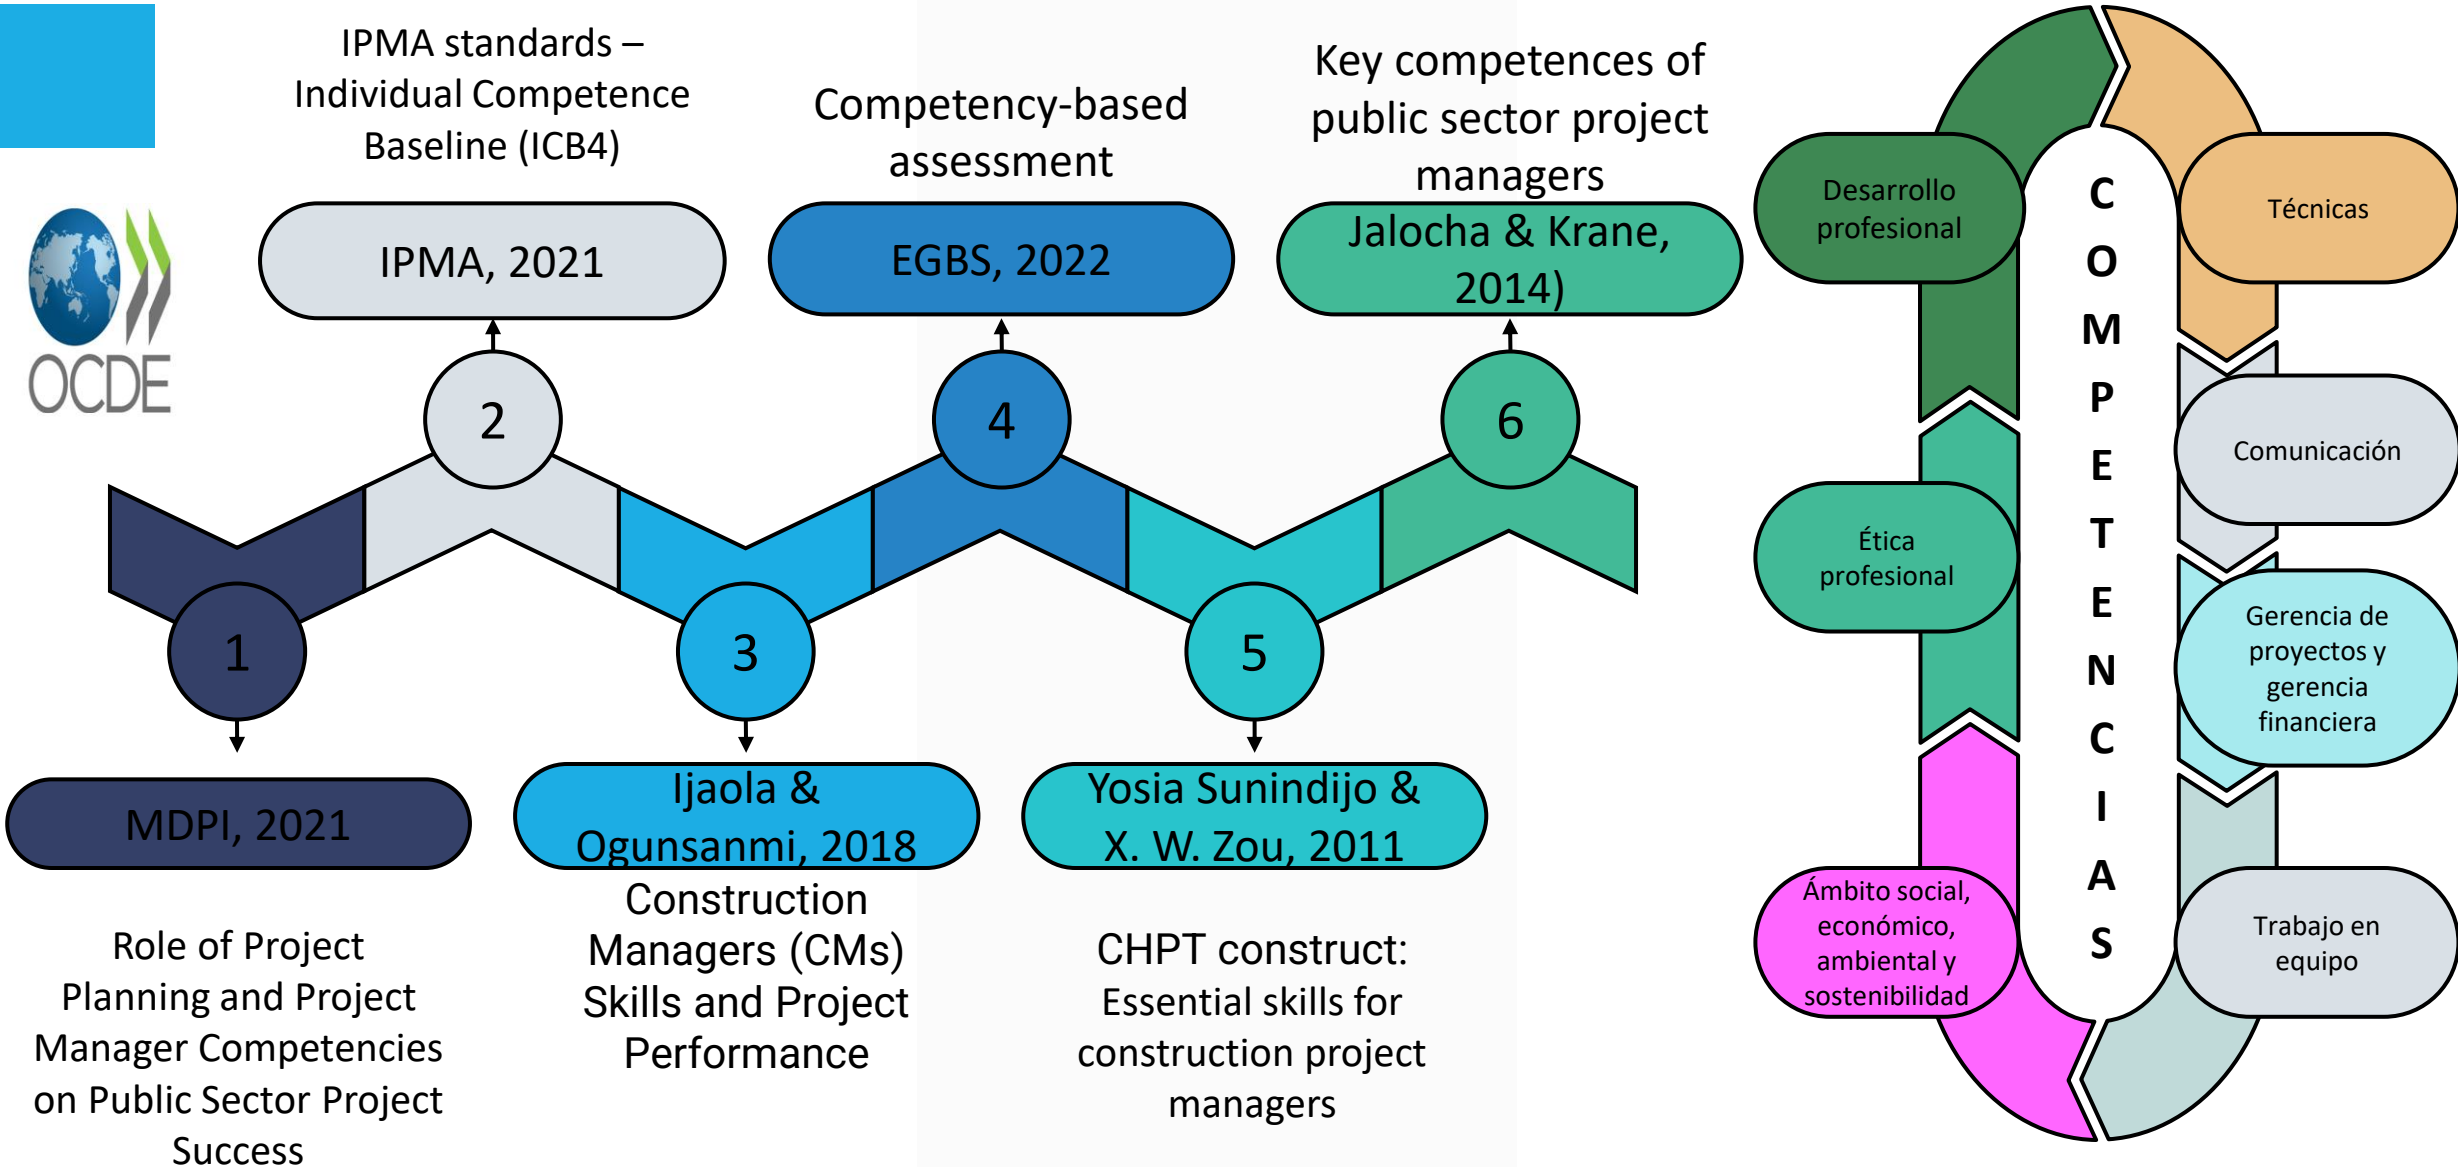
OCDE

IPMA standards – Individual Competence Baseline (ICB4)

IPMA, 2021

Competency-based assessment

EGBS, 2022

Key competences of public sector project managers

Jalocha & Krane, 2014)

2

4

6

1

3

5

MDPI, 2021

Ijaola & Ogunsanmi, 2018

Yosia Sunindijo & X. W. Zou, 2011

Role of Project Planning and Project Manager Competencies on Public Sector Project Success

Construction Managers (CMs) Skills and Project Performance

CHPT construct: Essential skills for construction project managers

Desarrollo profesional

Técnicas

COMPETENCIAS

Comunicación

Ética profesional

Gerencia de proyectos y gerencia financiera

Ámbito social, económico, ambiental y sostenibilidad

Trabajo en equipo